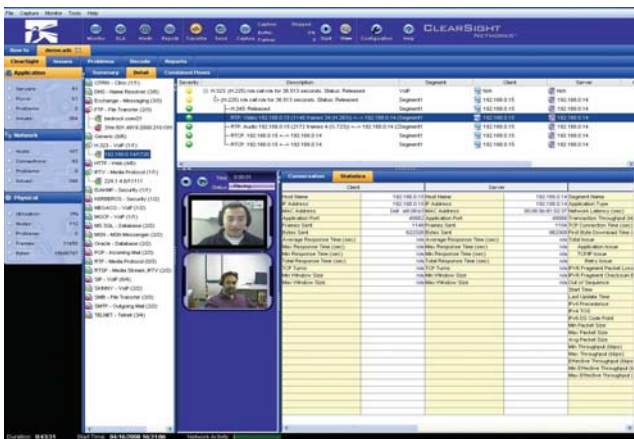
File Capture Monitor Tools Help

Monitor SLA Alerts Reports Transfer Send Capture Capture Rates Capture Format Stop Start View Configuration Help

CLEARSIGHT NETWORKS

How to demo.adt

ClearSight Issues Problems Decode Reports

Application

Summary Detail Combined Flows

Network

Physical

Severity Description Segment Client Server

H.323 (41.225) rtsi call rrs for 38.513 seconds. Status: Released VoIP

Segment1 192.168.0.15 192.168.0.14

Segment1 192.168.0.15 192.168.0.14

Segment1 192.168.0.15 192.168.0.14

Segment1 192.168.0.15 192.168.0.14

Segment1 192.168.0.15 192.168.0.14

Segment1 192.168.0.15 192.168.0.14

CIFS/SMB - Citrix (115)
DNS - Name Resolver (126)
Exchange - Messaging (105)
FTP - File Transfer (25)
Generic (680)
H.323 - VoIP (11)
192.168.0.14/7100
HTTP - Web (46)
IPTV - Media Protocol (17)
KERBEROS - Security (22)
MEGACO - VoIP (10)
MGCP - VoIP (10)
MS SQL - Database (220)
MSN - MSN Messenger (20)
Oracle - Database (20)
POP - Incoming Mail (20)
RTP - Media Protocol (520)
RTSP - Media Stream, IPTV (20)
SIP - VoIP (64)
SKINNY - VoIP (10)
SMB - File Transfer (20)
SMTP - Outgoing Mail (20)
TELNET - Telnet (34)

Conversation Statistics

Client Server

Host Name
IP Address
MAC Address
Application Port
Frames Sent
Bytes Sent
Average Response Time (usec)
Max Response Time (usec)
Min Response Time (usec)
Total Response Time (usec)
TCP Turns
Min Window Size
Max Window Size

Segment Name
Application Type
Network Latency (usec)
Transaction Throughput
TCP Connection Time (usec)
First Byte Download Time
Total Issue
Application Issue
TCP/IP Issue
Retry Issue
IPv4 Fragment Packet Loss
IPv4 Fragment Checksum
Out of Sequence
Start Time
Last Update Time
IPv4 Precedence
IPv4 TOS
IPv6 DS Code Point
Min Packet Size
Max Packet Size
Avg Packet Size
Min Throughput (kbps)
Max Throughput (kbps)
Effective Throughput (kbps)
Min Effective Throughput
Max Effective Throughput

Duration: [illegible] Start Time: 04/16/2008 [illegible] Network Activity